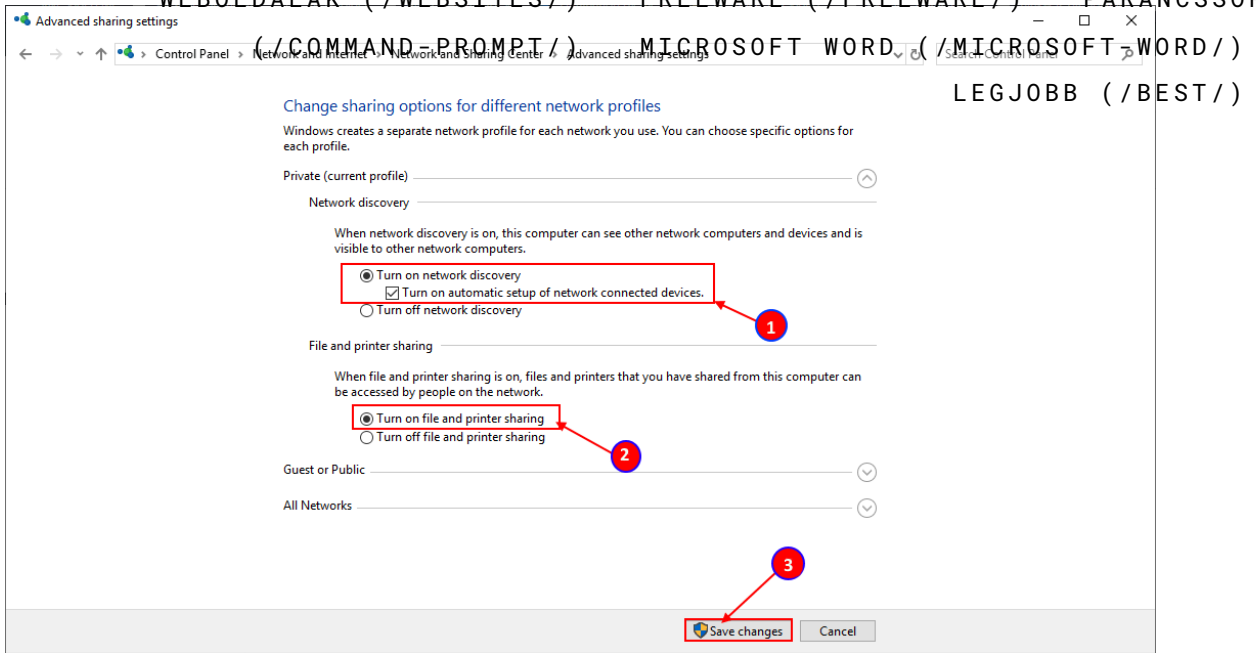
WEBOLDALAK (/WEBSITES/) FREEWARE (/FREEWARE/) PARANCSSOR (/COMMAND-PROMPT/) MICROSOFT WORD (/MICROSOFT-WORD/) LEGJOBB (/BEST/)

Advanced sharing settings

Control Panel > Network and Internet > Network and Sharing Center > Advanced sharing settings

Search Control Panel

Change sharing options for different network profiles

Windows creates a separate network profile for each network you use. You can choose specific options for each profile.

Private (current profile)

Network discovery

When network discovery is on, this computer can see other network computers and devices and is visible to other network computers.

Turn on network discovery

Turn on automatic setup of network connected devices.

Turn off network discovery

1

File and printer sharing

When file and printer sharing is on, files and printers that you have shared from this computer can be accessed by people on the network.

Turn on file and printer sharing

Turn off file and printer sharing

2

Guest or Public

All Networks

3

Save changes

Cancel